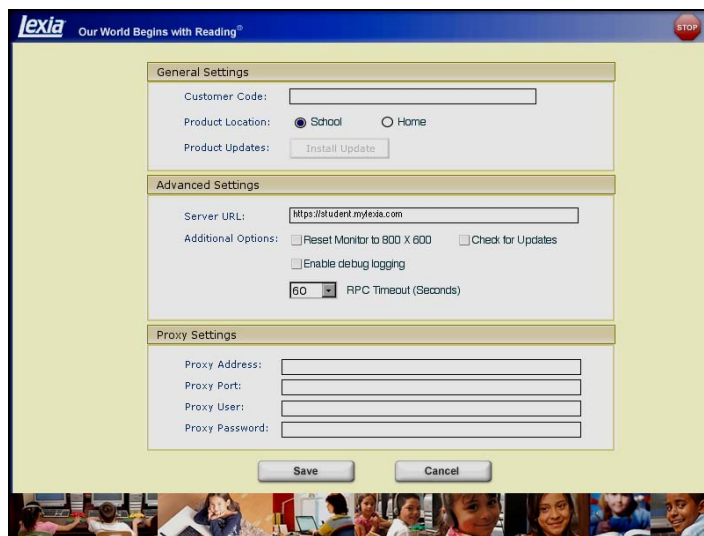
lexia Our World Begins with Reading®

STOP

General Settings

Customer Code:

Product Location: School Home

Product Updates: Install Update

Advanced Settings

Server URL: https://student.mylexia.com

Additional Options: Reset Monitor to 800 X 600 Check for Updates

Enable debug logging

60 RPC Timeout (Seconds)

Proxy Settings

Proxy Address:

Proxy Port:

Proxy User:

Proxy Password:

Save Cancel